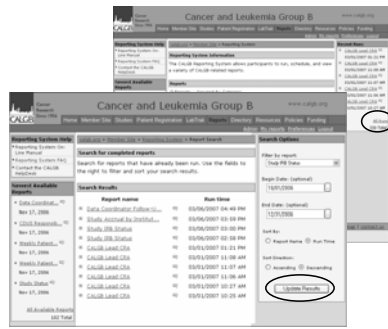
Cancer and Leukemia Group B

www.calgb.org

Home Member Site Studies Patient Registration LabTrak Reports Directory Resources Policies Funding

Reporting System Help

Reporting System On-Line Manual

Reporting System FAQ

Contact the CALGB HelpDesk

Recent Available Reports

Reporting System information

The CALGB Reporting System allows participants to run, schedule, and view a variety of CALGB-related reports.

Recent Runs

All Runs

Cancer and Leukemia Group B

www.calgb.org

Home Member Site Studies Patient Registration LabTrak Reports Directory Resources Policies Funding

Reporting System Help

Reporting System On-Line Manual

Reporting System FAQ

Contact the CALGB HelpDesk

Newest Available Reports

Data Coordinat... Nov 17, 2006

CDUS Responsibi... Nov 17, 2006

Weekly Patient... Nov 17, 2006

Weekly Patient... Nov 17, 2006

Study Status Nov 17, 2006

All Available Reports 102 Total

Search for completed reports

Search for reports that have already been run. Use the fields to the right to filter and sort your search results.

Search Results

| Report name | Run time |
|---|---|
| Data Coordinator Follow-U... | 03/06/2007 04:46 PM |
| Study Accrual by Institut... | 03/06/2007 03:19 PM |
| Study IRB Status | 03/06/2007 03:00 PM |
| Study IRB Status | 03/06/2007 02:54 PM |
| CALGB Lead CRA | 03/05/2007 01:21 PM |
| CALGB Lead CRA | 03/01/2007 11:57 AM |
| CALGB Lead CRA | 03/01/2007 11:06 AM |
| CALGB Lead CRA | 03/01/2007 10:27 AM |
| CALGB Lead CRA | 03/01/2007 10:25 AM |

Search Options

Filter by report:
Study IRB Status

Begin Date: (optional)
10/01/2006

End Date: (optional)
12/22/2006

Sort By:
Report Name Run Time

Sort Direction:
Ascending Descending

Update Results